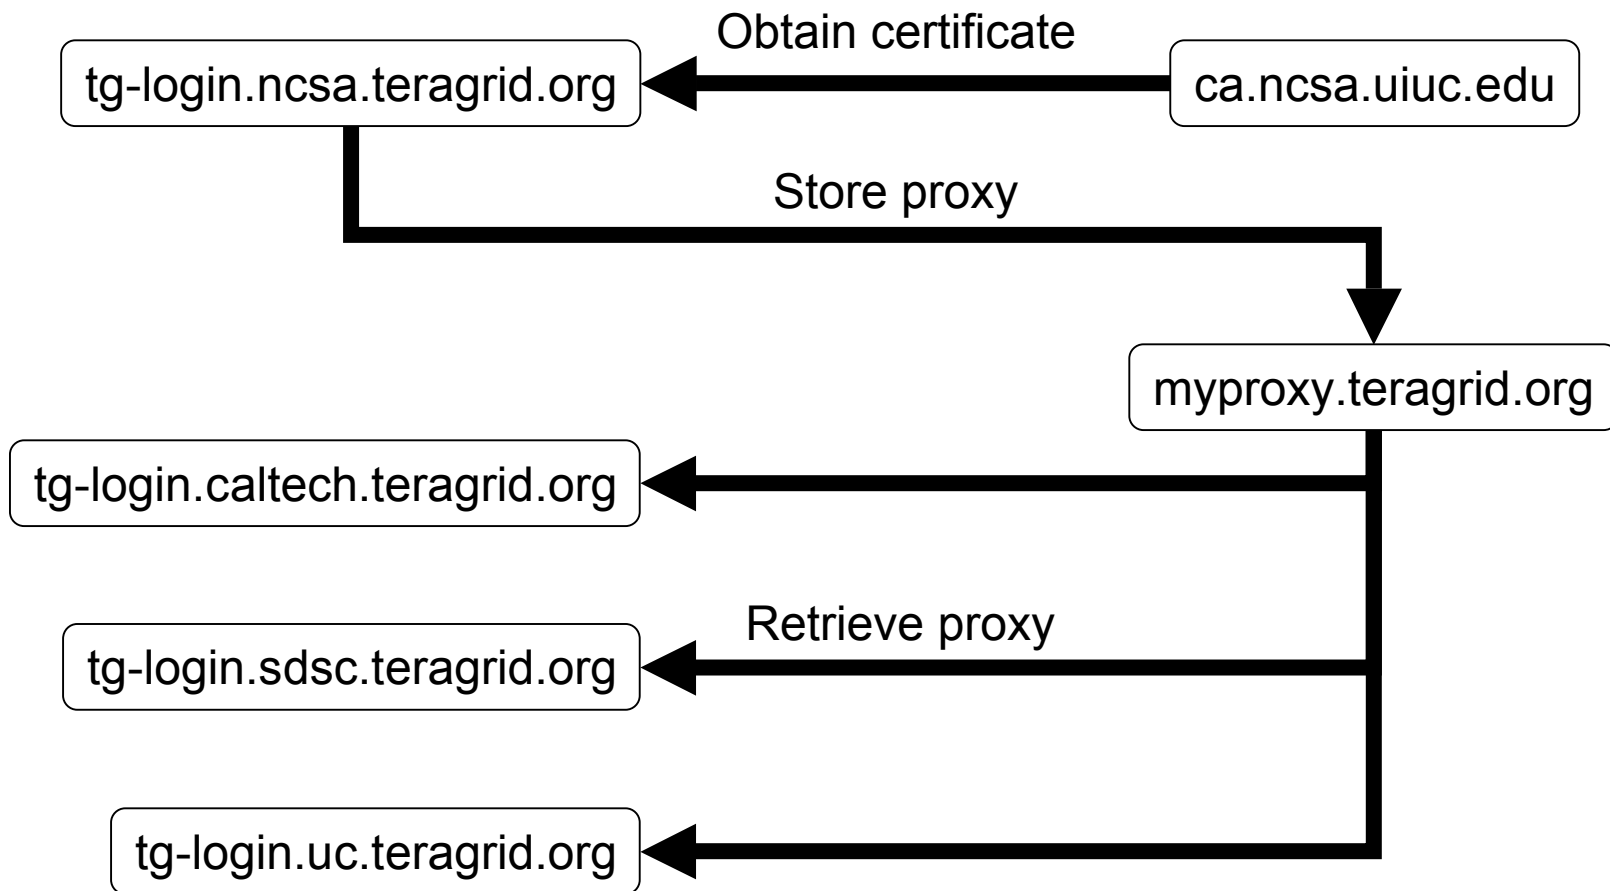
Obtain certificate

tg-login.ncsa.teragrid.org

ca.ncsa.uiuc.edu

Store proxy

myproxy.teragrid.org

tg-login.caltech.teragrid.org

Retrieve proxy

tg-login.sdsc.teragrid.org

tg-login.uc.teragrid.org